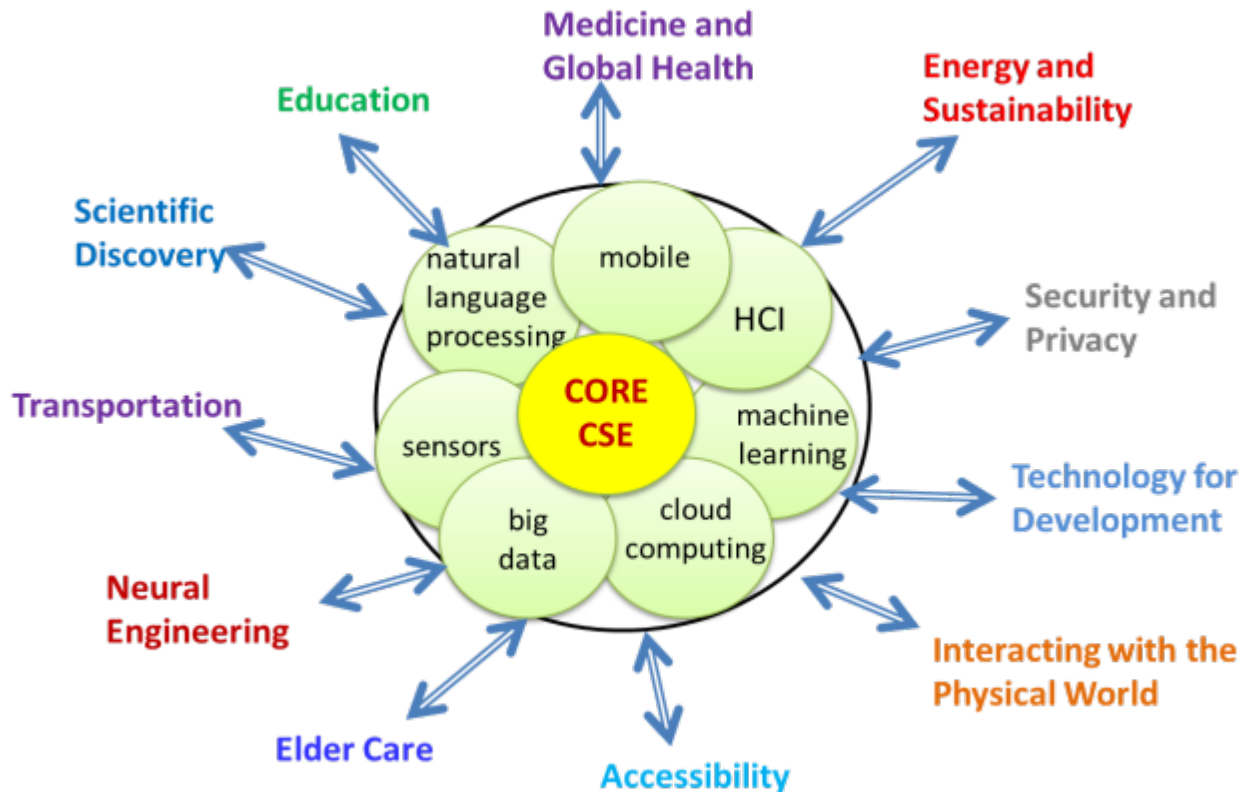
Medicine and Global Health

Energy and Sustainability

Education

Scientific Discovery

Security and Privacy

Transportation

Technology for Development

Neural Engineering

Interacting with the Physical World

Elder Care

Accessibility

natural language processing

mobile

HCI

CORE CSE

sensors

machine learning

big data

cloud computing